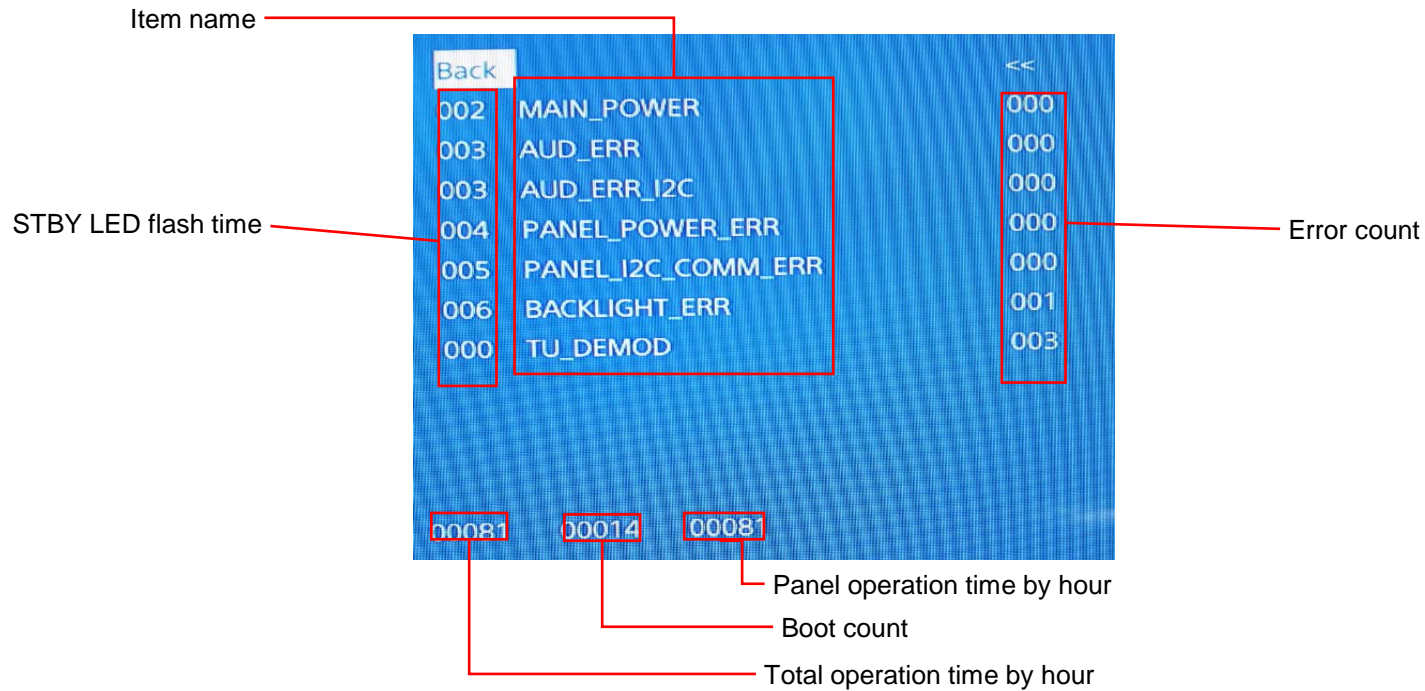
Item name

Back

<<

STBY LED flash time

| | | |
|---|---|---|
| 002 | MAIN_POWER | 000 |
| 003 | AUD_ERR | 000 |
| 003 | AUD_ERR_I2C | 000 |
| 004 | PANEL_POWER_ERR | 000 |
| 005 | PANEL_I2C_COMM_ERR | 000 |
| 006 | BACKLIGHT_ERR | 001 |
| 000 | TU_DEMOD | 003 |

Error count

00081 00014 00081

Panel operation time by hour

Boot count

Total operation time by hour